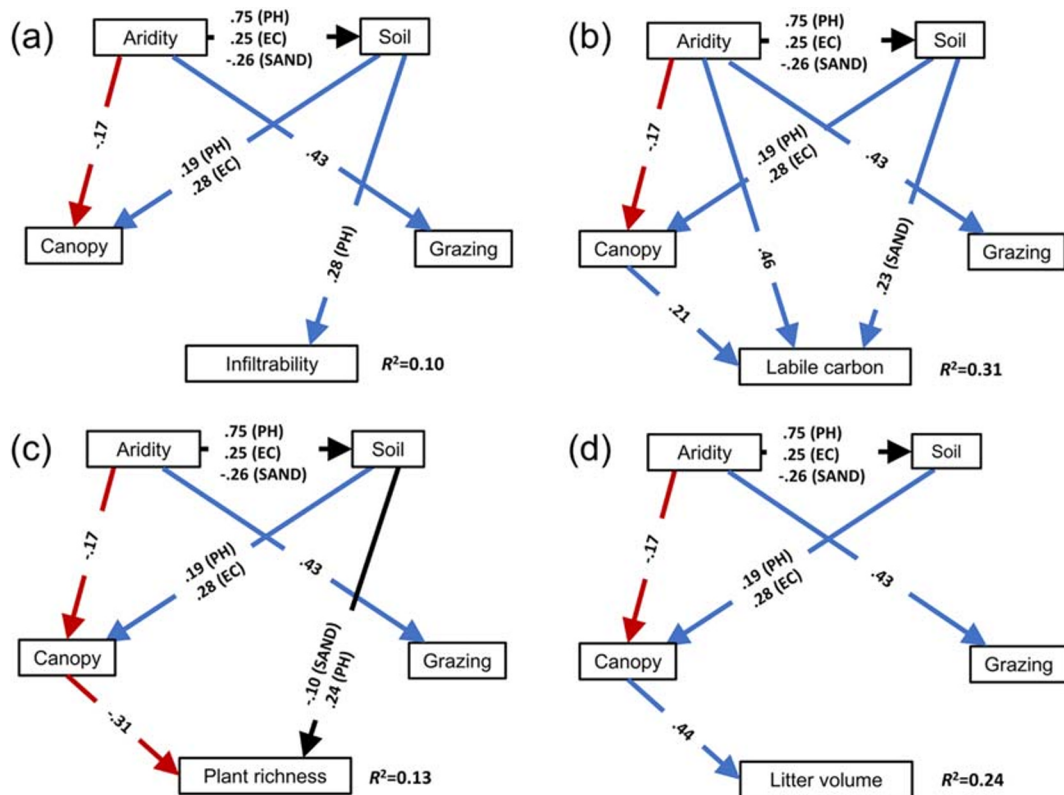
(a)

Aridity
.75 (PH)
.25 (EC)
-.26 (SAND)
Soil
-.17
.19 (PH)
.28 (EC)
.43
Canopy
Grazing
.28 (PH)
Infiltrability
$R^2$=0.10

(b)

Aridity
.75 (PH)
.25 (EC)
-.26 (SAND)
Soil
-.17
.19 (PH)
.28 (EC)
.43
Canopy
.46
.23 (SAND)
Grazing
.21
Labile carbon
$R^2$=0.31

(c)

Aridity
.75 (PH)
.25 (EC)
-.26 (SAND)
Soil
-.17
.19 (PH)
.28 (EC)
.43
Canopy
Grazing
-.10 (SAND)
.24 (PH)
-.31
Plant richness
$R^2$=0.13

(d)

Aridity
.75 (PH)
.25 (EC)
-.26 (SAND)
Soil
-.17
.19 (PH)
.28 (EC)
.43
Canopy
Grazing
.44
Litter volume
$R^2$=0.24